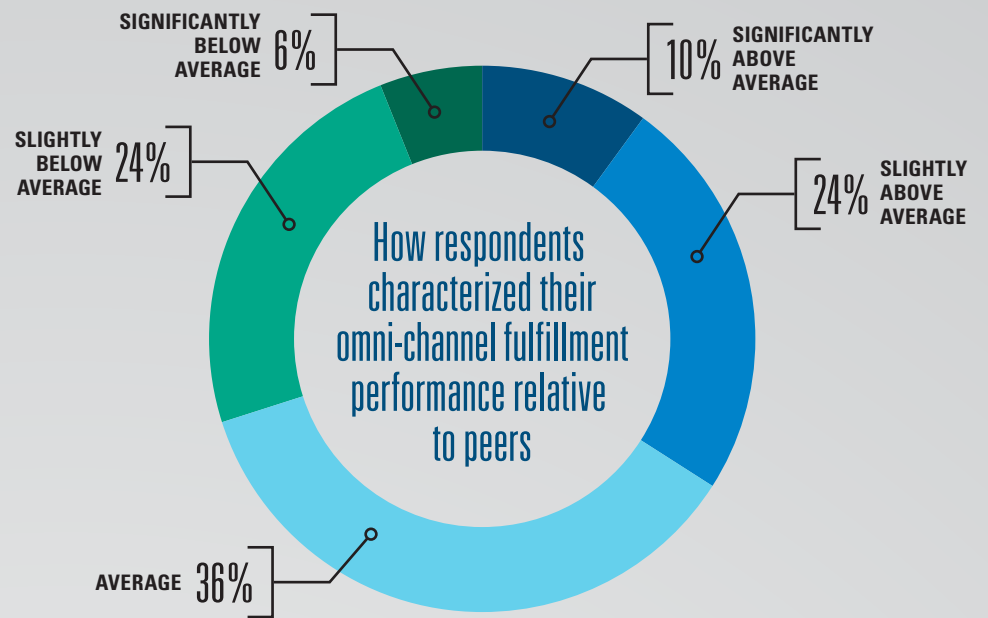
SIGNIFICANTLY BELOW AVERAGE 6%

10% SIGNIFICANTLY ABOVE AVERAGE

SLIGHTLY BELOW AVERAGE 24%

24% SLIGHTLY ABOVE AVERAGE

How respondents characterized their omni-channel fulfillment performance relative to peers

AVERAGE 36%